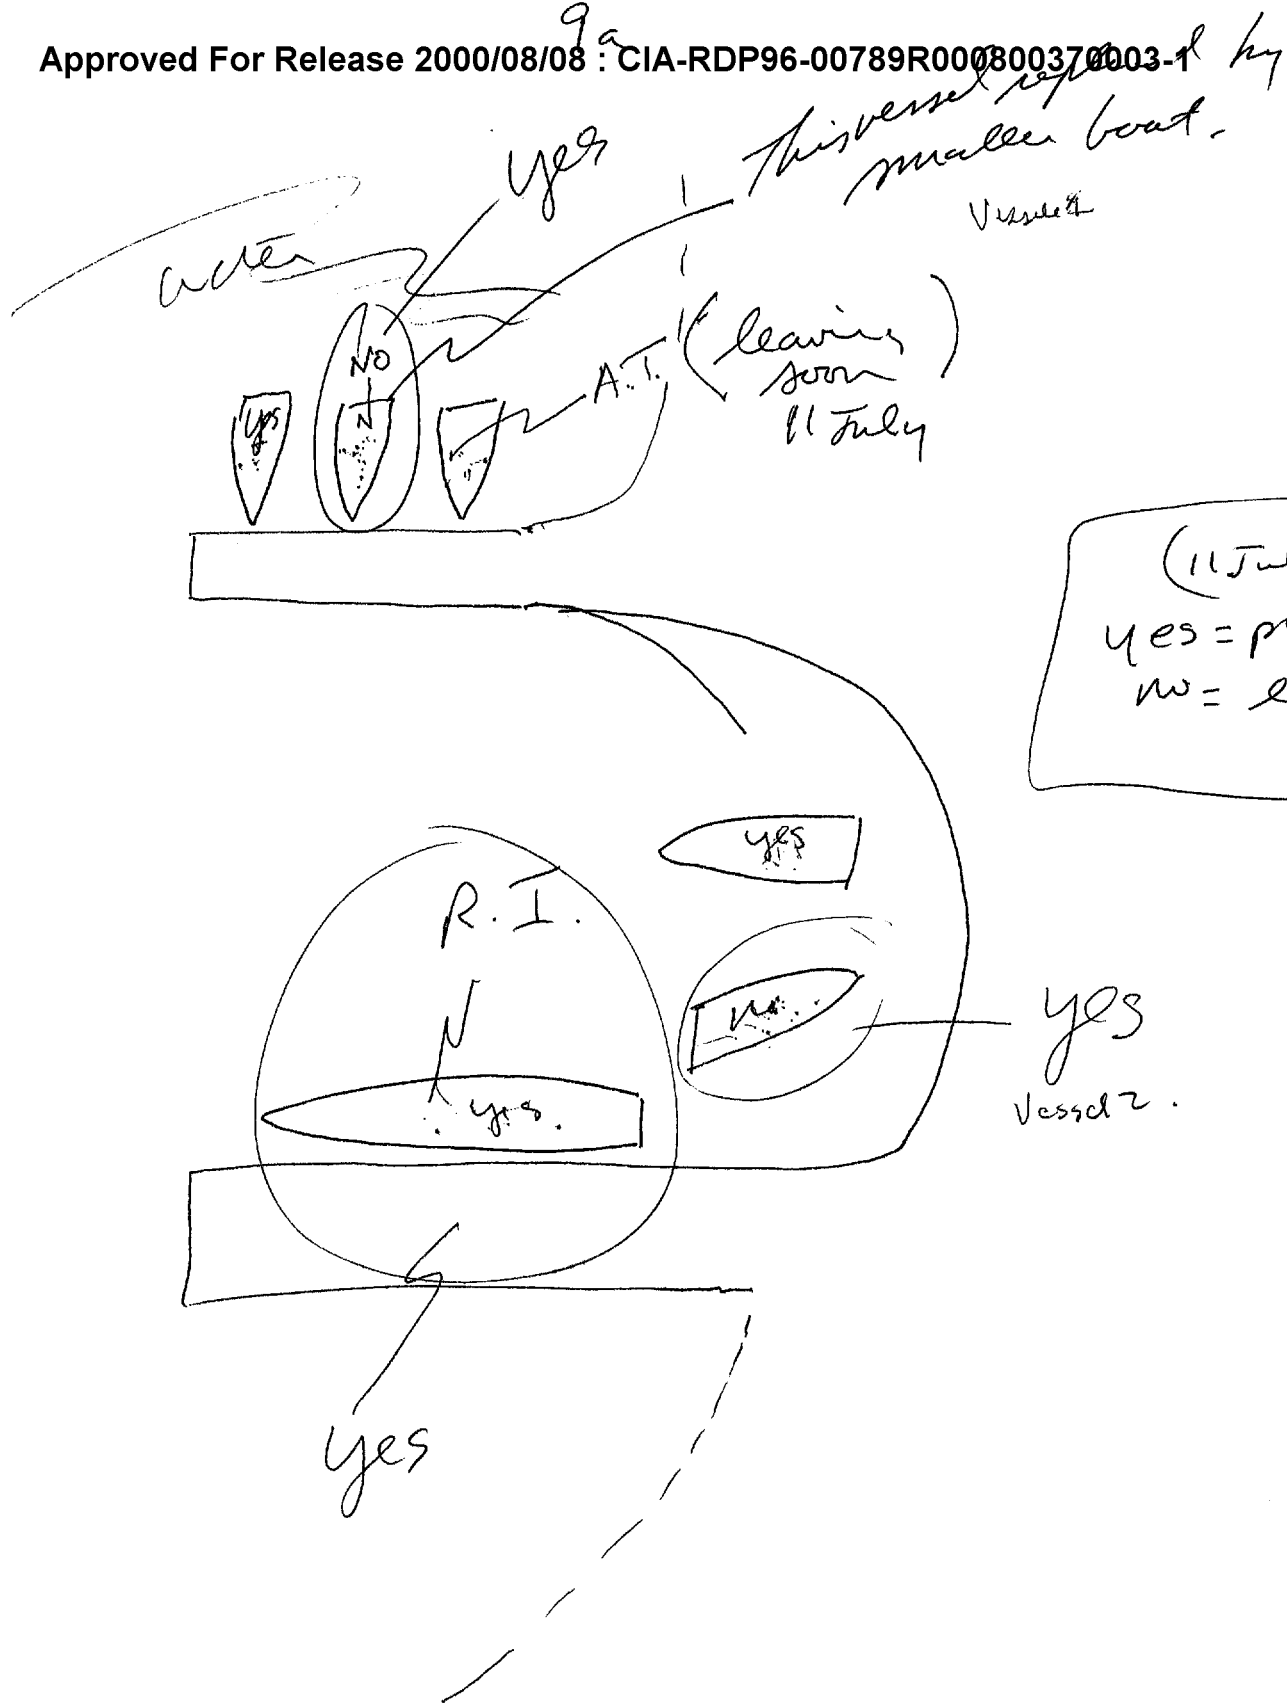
Approved For Release 2000/08/08 : CIA-RDP96-00789R000800370003-1

9a

This vessel replaced by smaller boat.

Vessel 4

yes

water

NO

N

yes

A.T. (leaving soon 11 July

(11 Ju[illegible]
yes = p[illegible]
no = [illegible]

yes

R.I.

N

no

yes

Vessel 2.

yes

yes